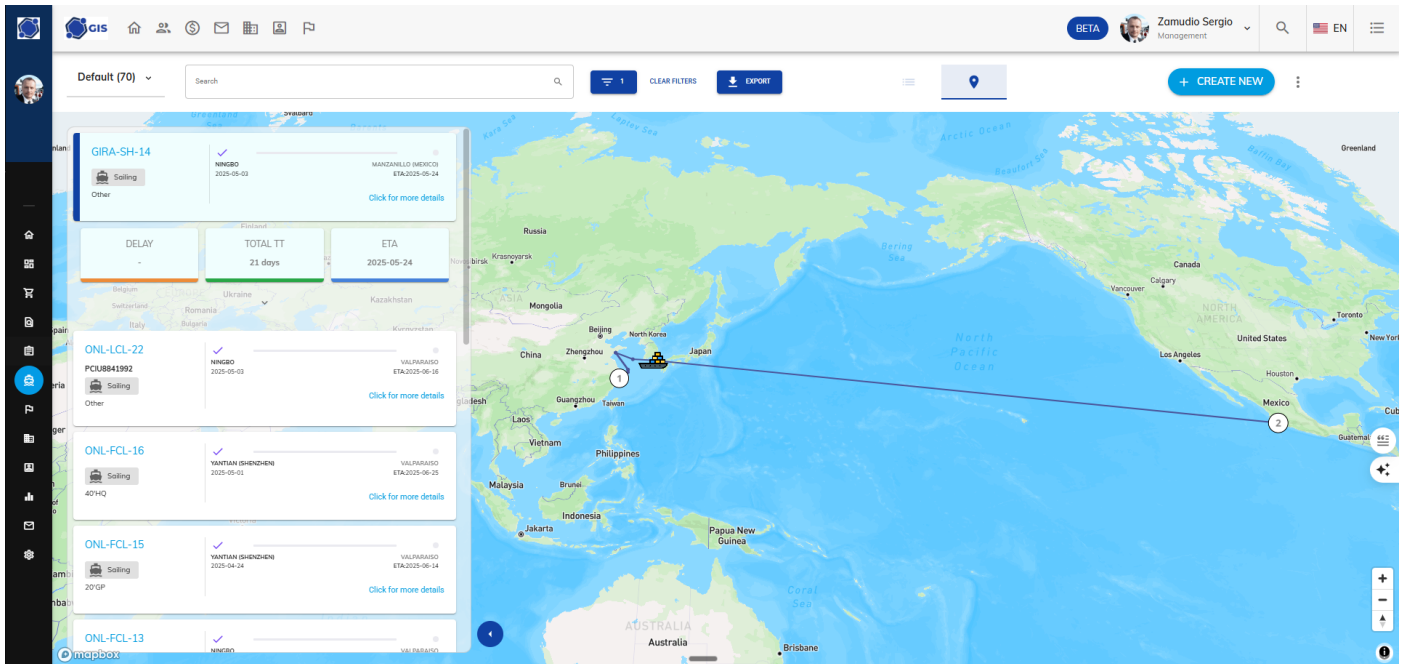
GIS

BETA Zamudio Sergio Management

EN

Default (70)

Search

1 CLEAR FILTERS

EXPORT

+ CREATE NEW

GIRA-SH-14
Sailing
Other
NINGBO
2025-05-03
MANZANILLO (MEXICO)
ETA:2025-05-24
Click for more details

DELAY
-

TOTAL TT
21 days

ETA
2025-05-24

ONL-LCL-22
PCIU8841992
Sailing
Other
NINGBO
2025-05-03
VALPARAISO
ETA:2025-06-16
Click for more details

ONL-FCL-16
Sailing
40'HQ
YANTIAN (SHENZHEN)
2025-05-01
VALPARAISO
ETA:2025-06-25
Click for more details

ONL-FCL-15
Sailing
20'GP
YANTIAN (SHENZHEN)
2025-04-24
VALPARAISO
ETA:2025-06-14
Click for more details

ONL-FCL-13
NINGBO

Greenland Svalbard Greenland Sea Kara Sea Laptev Sea Arctic Ocean Beaufort Sea Baffin Bay Finland Russia Krasnoyarsk Bering Sea Canada Belgium Ukraine Kazakhstan Switzerland Romania Italy Mongolia Calgary Vancouver NORTH AMERICA Toronto Beijing North Korea United States New York China Zhengzhou Japan North Pacific Ocean Los Angeles 1 Houston Guangzhou Taiwan Mexico 2 Laos Cuba Vietnam Guatemala Philippines Malaysia Brunei Indonesia Jakarta Papua New Guinea Coral Sea AUSTRALIA Australia Brisbane

mapbox